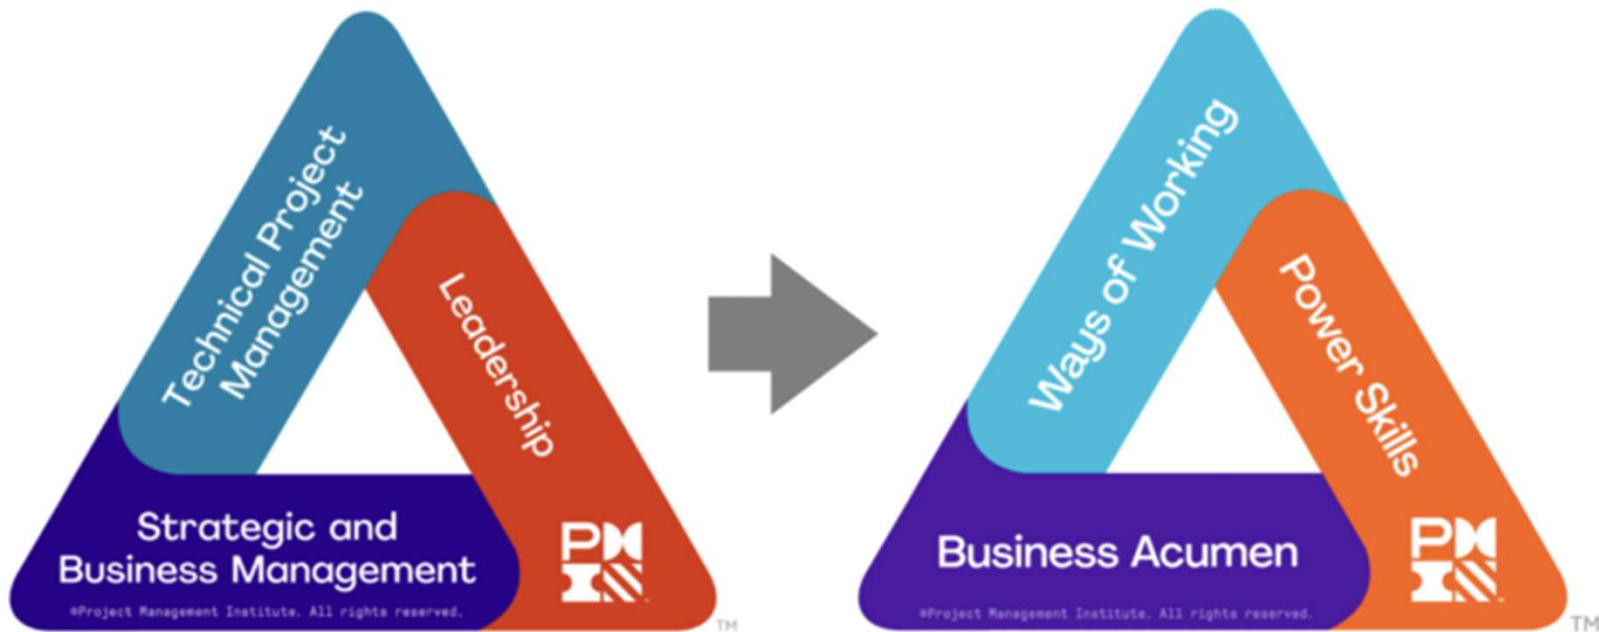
Technical Project Management

Leadership

Strategic and Business Management

PMI

©Project Management Institute. All rights reserved.

TM

Ways of Working

Power Skills

Business Acumen

PMI

©Project Management Institute. All rights reserved.

TM